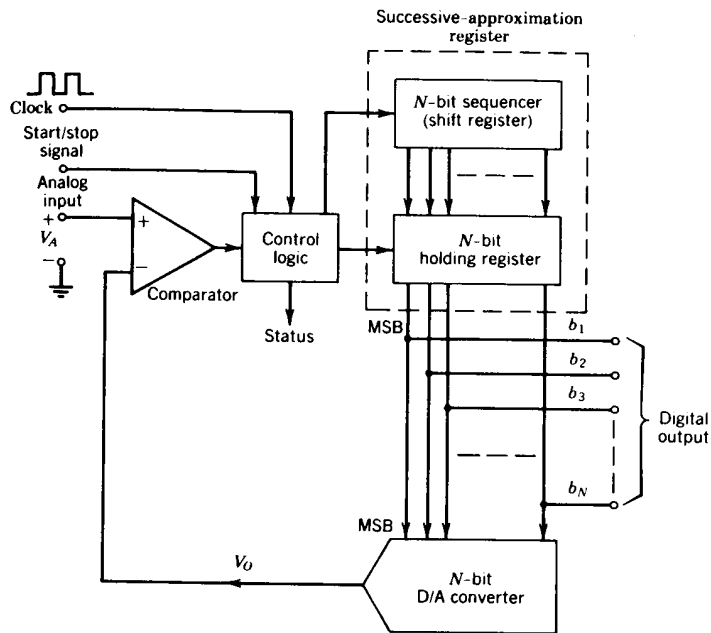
Successive-approximation register

Clock

Start/stop signal

Analog input

+

$V_A$

−

+

−

Comparator

Control logic

Status

$N$-bit sequencer (shift register)

$N$-bit holding register

MSB

$b_1$

$b_2$

$b_3$

$b_N$

Digital output

MSB

$V_O$

$N$-bit D/A converter